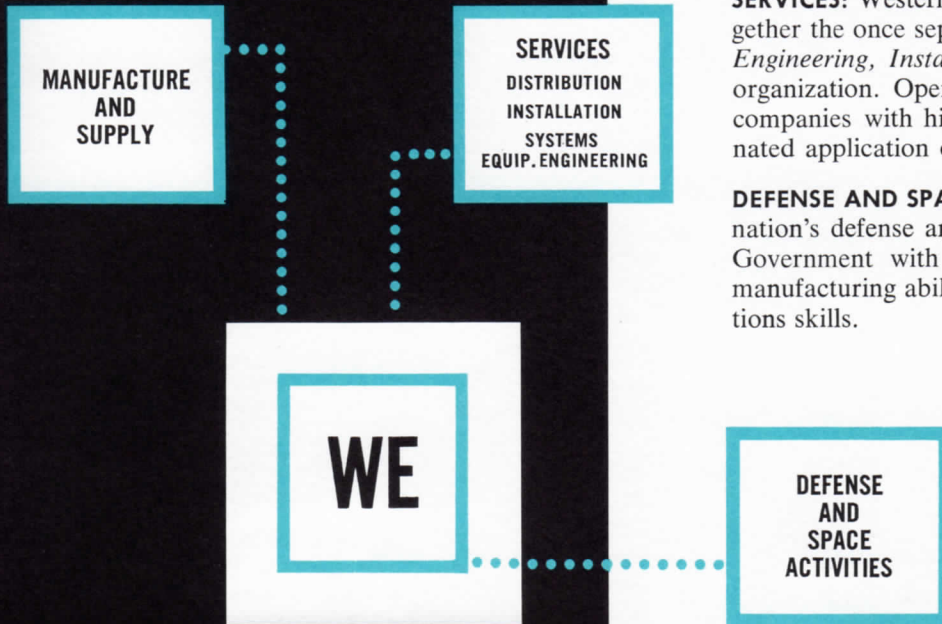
MANUFACTURE AND SUPPLY

SERVICES
DISTRIBUTION
INSTALLATION
SYSTEMS
EQUIP. ENGINEERING

WE

DEFENSE AND SPACE ACTIVITIES

SERVICES: Western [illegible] gether the once sep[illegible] *Engineering, Insta*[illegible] organization. Ope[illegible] companies with hi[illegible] nated application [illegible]

DEFENSE AND SPA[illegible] nation's defense a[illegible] Government with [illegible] manufacturing abil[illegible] tions skills.